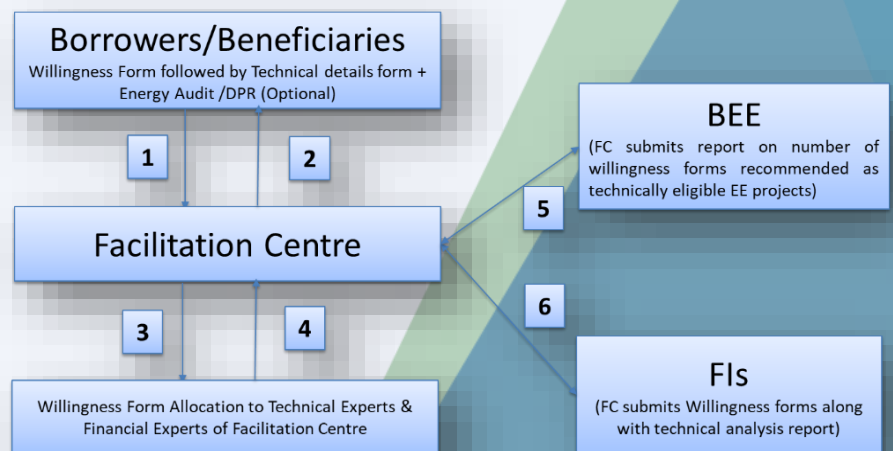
Borrowers/Beneficiaries

Willingness Form followed by Technical details form + Energy Audit /DPR (Optional)

1

2

Facilitation Centre

3

4

Willingness Form Allocation to Technical Experts & Financial Experts of Facilitation Centre

5

BEE

(FC submits report on number of willingness forms recommended as technically eligible EE projects)

6

FIs

(FC submits Willingness forms along with technical analysis report)